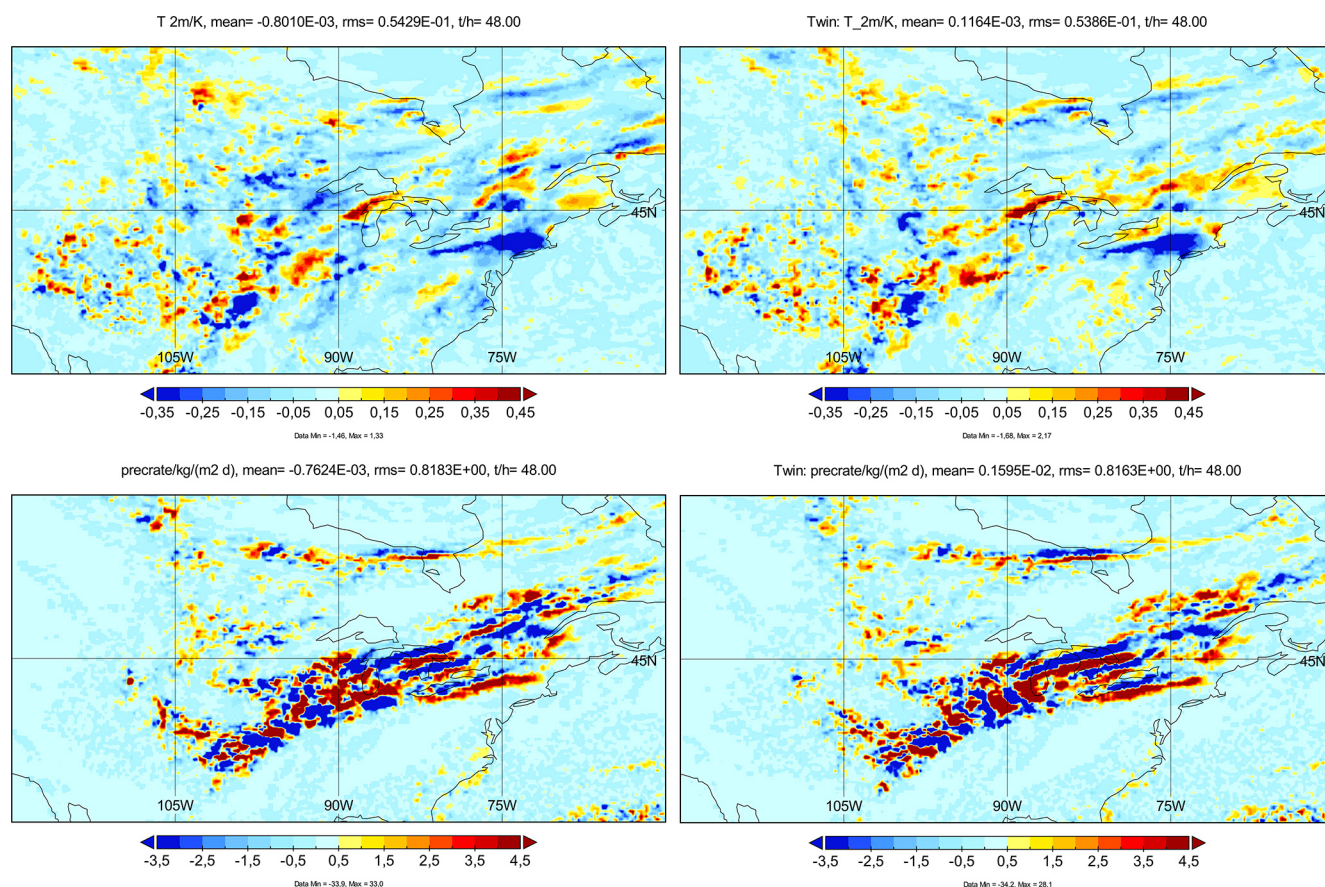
T 2m/K, mean= -0.8010E-03, rms= 0.5429E-01, t/h= 48.00

45N

105W 90W 75W

-0,35 -0,25 -0,15 -0,05 0,05 0,15 0,25 0,35 0,45

Data Min = -1,46, Max = 1,33

Twin: T_2m/K, mean= 0.1164E-03, rms= 0.5386E-01, t/h= 48.00

45N

105W 90W 75W

-0,35 -0,25 -0,15 -0,05 0,05 0,15 0,25 0,35 0,45

Data Min = -1,68, Max = 2,17

precrate/kg/(m2 d), mean= -0.7624E-03, rms= 0.8183E+00, t/h= 48.00

45N

105W 90W 75W

-3,5 -2,5 -1,5 -0,5 0,5 1,5 2,5 3,5 4,5

Data Min = -33,9, Max = 33,0

Twin: precrate/kg/(m2 d), mean= 0.1595E-02, rms= 0.8163E+00, t/h= 48.00

45N

105W 90W 75W

-3,5 -2,5 -1,5 -0,5 0,5 1,5 2,5 3,5 4,5

Data Min = -34,2, Max = 28,1